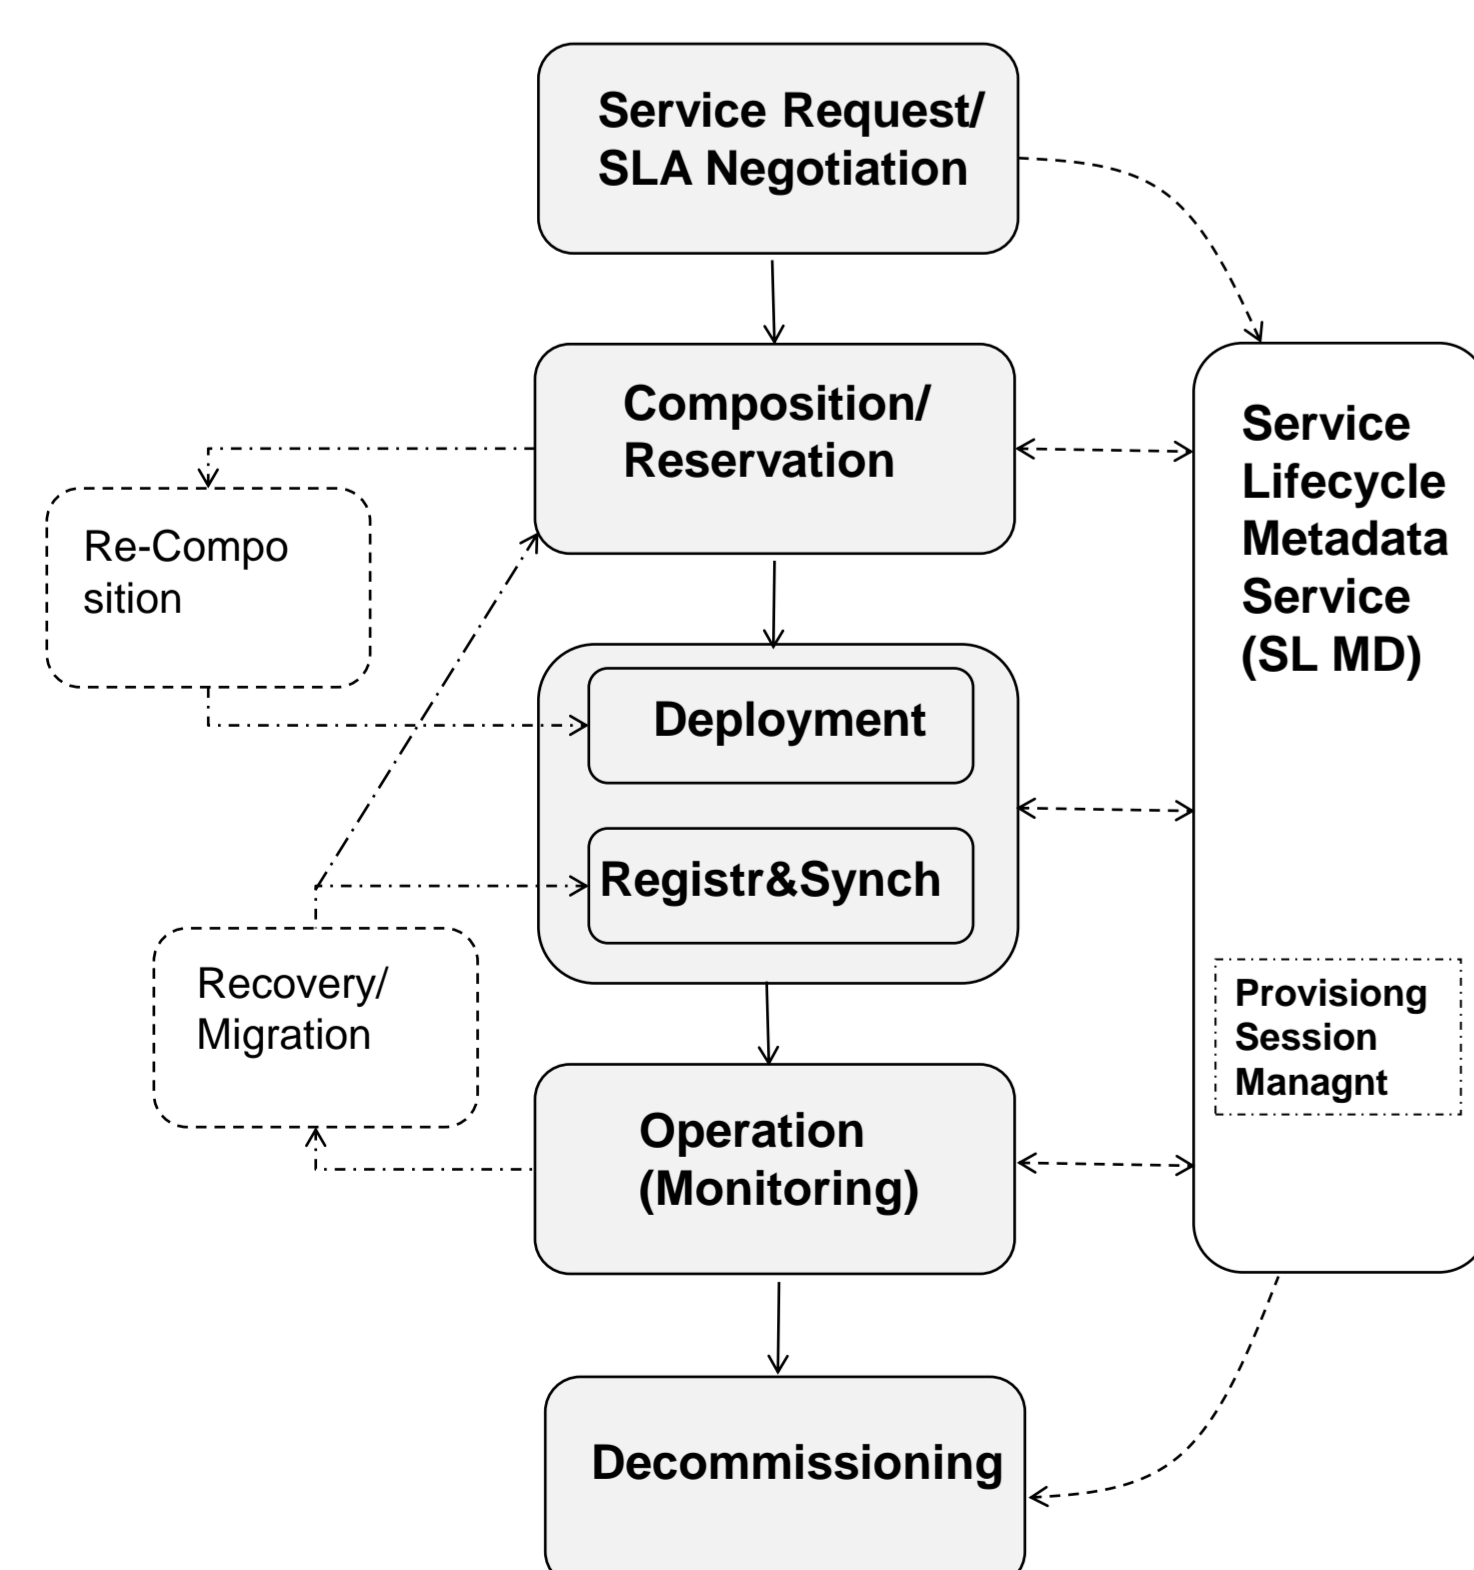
Service Request/ SLA Negotiation

Composition/ Reservation

Re-Compo sition

Deployment

Registr&Synch

Recovery/ Migration

Operation (Monitoring)

Decommissioning

Service Lifecycle Metadata Service (SL MD)

Provisiong Session Managnt